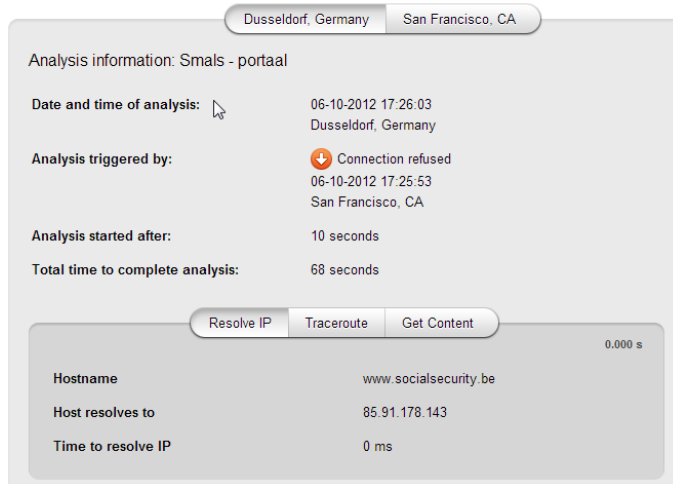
Dusseldorf, Germany | San Francisco, CA

Analysis information: Smals - portaal

Date and time of analysis: 06-10-2012 17:26:03
Dusseldorf, Germany

Analysis triggered by: Connection refused
06-10-2012 17:25:53
San Francisco, CA

Analysis started after: 10 seconds

Total time to complete analysis: 68 seconds

Resolve IP | Traceroute | Get Content

0.000 s

| | |
|---|---|
| Hostname | www.socialsecurity.be |
| Host resolves to | 85.91.178.143 |
| Time to resolve IP | 0 ms |